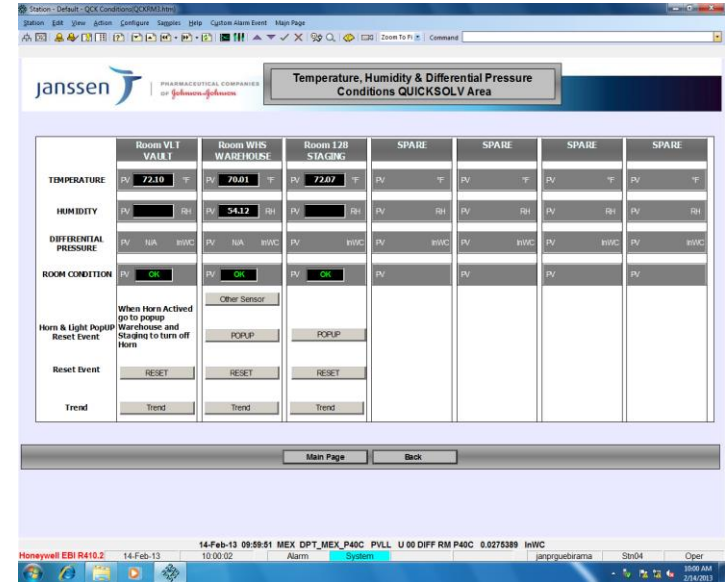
Station - Default - QCK Conditions(QCKRM3.htm)

Station Edit View Action Configure Samples Help Custom Alarm Event Main Page

Zoom To Fit Command

janssen PHARMACEUTICAL COMPANIES OF Johnson & Johnson

Temperature, Humidity & Differential Pressure Conditions QUICKSOLV Area

| | Room VLT VAULT | Room WHS WAREHOUSE | Room 128 STAGING | SPARE | SPARE | SPARE | SPARE |
|---|---|---|---|---|---|---|---|
| TEMPERATURE | PV 72.10 °F | PV 70.01 °F | PV 72.07 °F | PV °F | PV °F | PV °F | PV °F |
| HUMIDITY | PV RH | PV 54.12 RH | PV RH | PV RH | PV RH | PV RH | PV RH |
| DIFFERENTIAL PRESSURE | PV N/A InWC | PV N/A InWC | PV InWC | PV InWC | PV InWC | PV InWC | PV InWC |
| ROOM CONDITION | PV OK | PV OK | PV OK | PV | PV | PV | PV |
| Horn & Light PopUP Reset Event | When Horn Actived go to popup Warehouse and Staging to turn off Horn | Other Sensor POPUP | POPUP | | | | |
| Reset Event | RESET | RESET | RESET | | | | |
| Trend | Trend | Trend | Trend | | | | |

Main Page Back

14-Feb-13 09:59:51 MEX DPT_MEX_P40C PVLL U 00 DIFF RM P40C 0.0275389 InWC

Honeywell EBI R410.2 14-Feb-13 10:00:02 Alarm System janprguebirama Stn04 Oper

10:00 AM 2/14/2013